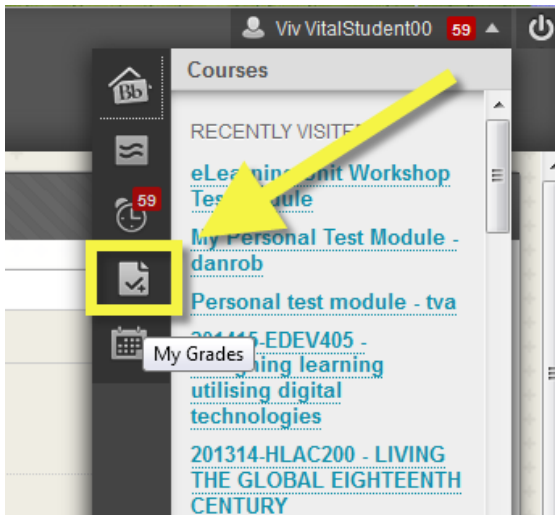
Viv VitalStudent00 59

Bb

59

My Grades

Courses

RECENTLY VISITE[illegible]

eLea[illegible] Workshop Tes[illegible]

My Personal Test Module - danrob

Personal test module - tva

201415-EDEV405 - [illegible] learning utilising digital technologies

201314-HLAC200 - LIVING THE GLOBAL EIGHTEENTH CENTURY